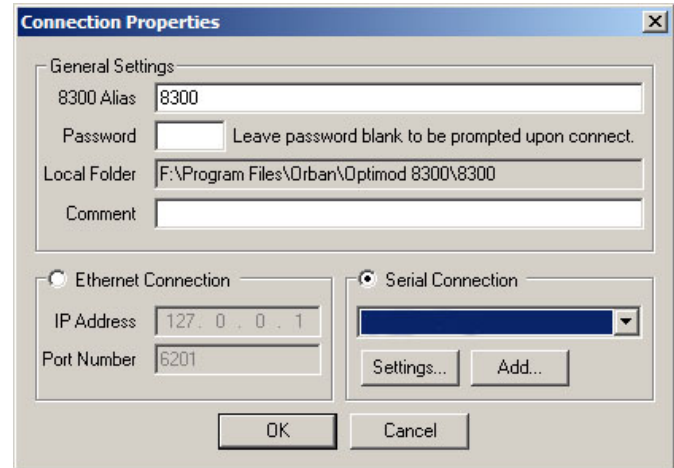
Connection Properties

General Settings

8300 Alias 8300

Password Leave password blank to be prompted upon connect.

Local Folder F:\Program Files\Orban\Optimod 8300\8300

Comment

Ethernet Connection

IP Address 127. 0 . 0 . 1

Port Number 6201

Serial Connection

Settings... Add...

OK Cancel